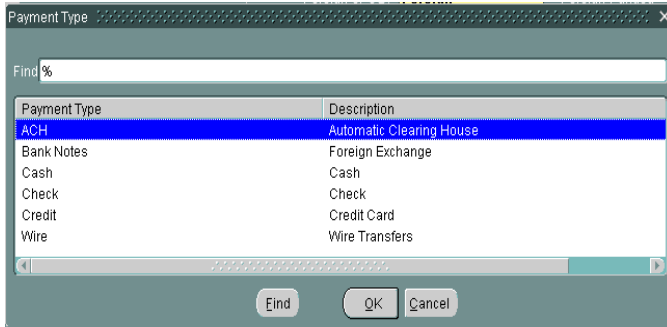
Payment Type

Find %

| Payment Type | Description |
|---|---|
| ACH | Automatic Clearing House |
| Bank Notes | Foreign Exchange |
| Cash | Cash |
| Check | Check |
| Credit | Credit Card |
| Wire | Wire Transfers |

Find OK Cancel